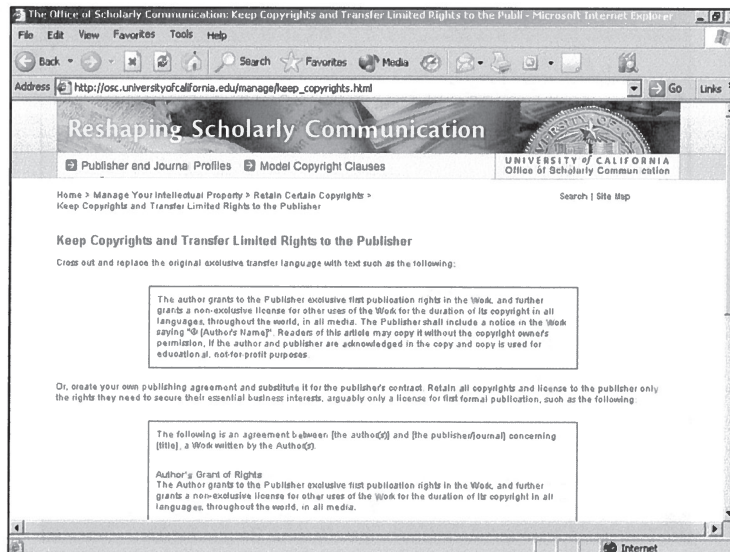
The Office of Scholarly Communication: Keep Copyrights and Transfer Limited Rights to the Publi - Microsoft Internet Explorer

File Edit View Favorites Tools Help

Back Search Favorites Media

Address http://osc.universityofcalifornia.edu/manage/keep_copyrights.html Go Links

Reshaping Scholarly Communication

Publisher and Journal Profiles Model Copyright Clauses

UNIVERSITY of CALIFORNIA
Office of Scholarly Communication

Home > Manage Your Intellectual Property > Retain Certain Copyrights > Keep Copyrights and Transfer Limited Rights to the Publisher

Search | Site Map

Keep Copyrights and Transfer Limited Rights to the Publisher

Cross out and replace the original exclusive transfer language with text such as the following:

The author grants to the Publisher exclusive first publication rights in the Work, and further grants a non-exclusive license for other uses of the Work for the duration of its copyright in all languages, throughout the world, in all media. The Publisher shall include a notice in the Work saying "© [Author's Name]". Readers of this article may copy it without the copyright owner's permission, if the author and publisher are acknowledged in the copy and copy is used for educational, not-for-profit purposes.

Or, create your own publishing agreement and substitute it for the publisher's contract. Retain all copyrights and license to the publisher only the rights they need to secure their essential business interests, arguably only a license for first formal publication, such as the following:

The following is an agreement between [the author(s)] and [the publisher/journal] concerning [title], a Work written by the Author(s).

Author's Grant of Rights
The Author grants to the Publisher exclusive first publication rights in the Work, and further grants a non-exclusive license for other uses of the Work for the duration of its copyright in all languages, throughout the world, in all media.

Internet